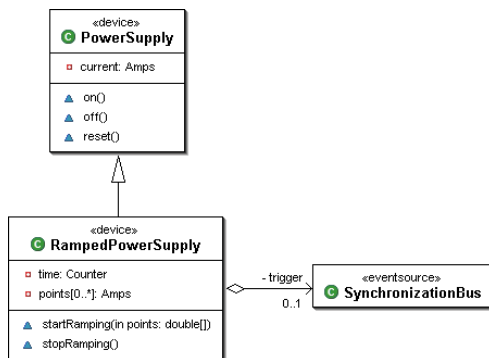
«device»
C PowerSupply

current: Amps

on()
off()
reset()

«device»
C RampedPowerSupply

time: Counter
points[0..*]: Amps

startRamping(in points: double[])
stopRamping()

- trigger
0..1

«eventsource»
C SynchronizationBus